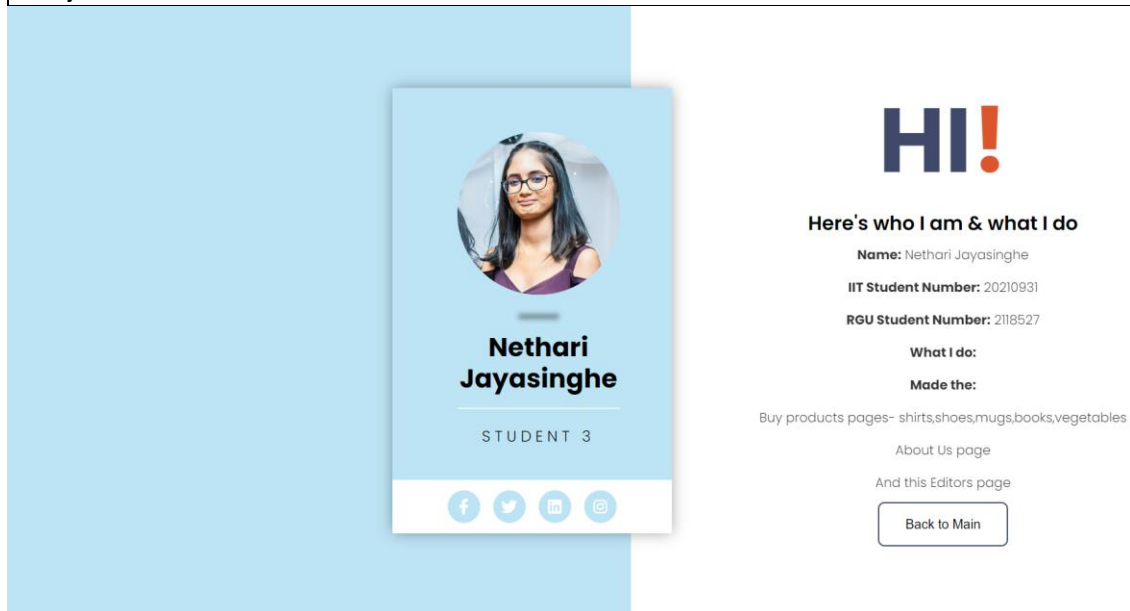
Nethari Jayasinghe

STUDENT 3

HI!

Here's who I am & what I do

**Name:** Nethari Jayasinghe

**IIT Student Number:** 20210931

**RGU Student Number:** 2118527

**What I do:**

**Made the:**

Buy products pages- shirts,shoes,mugs,books,vegetables

About Us page

And this Editors page

Back to Main